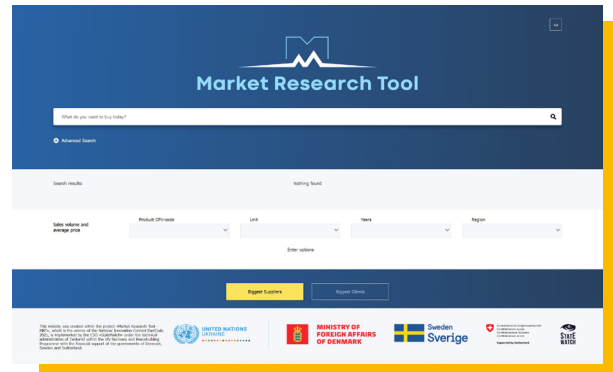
Market Research Tool

What do you want to buy today?

Advanced Search

Search results

Nothing found

Sales volume and average price

Product CPV-code

Unit

Years

Region

Enter options

Biggest Suppliers

Biggest Clients

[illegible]

UNITED NATIONS UKRAINE

MINISTRY OF FOREIGN AFFAIRS OF DENMARK

Sweden Sverige

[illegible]

STATE WATCH